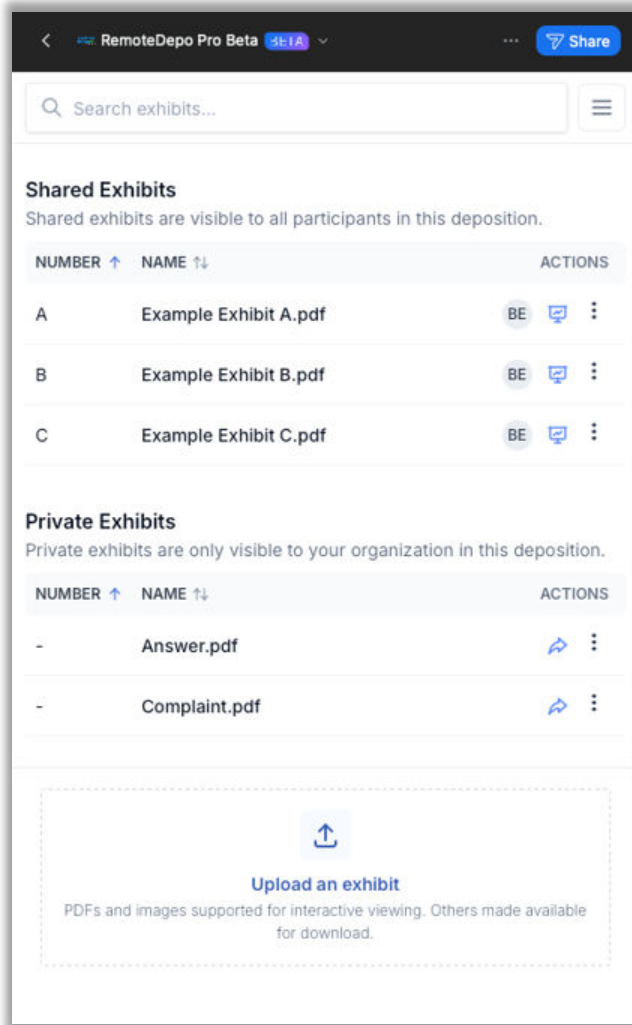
RemoteDepo Pro Beta BETA

Share

Search exhibits...

Shared Exhibits

Shared exhibits are visible to all participants in this deposition.

| NUMBER | NAME | ACTIONS |
|---|---|---|
| A | Example Exhibit A.pdf | BE |
| B | Example Exhibit B.pdf | BE |
| C | Example Exhibit C.pdf | BE |

Private Exhibits

Private exhibits are only visible to your organization in this deposition.

| NUMBER | NAME | ACTIONS |
|---|---|---|
| - | Answer.pdf | |
| - | Complaint.pdf | |

Upload an exhibit

PDFs and images supported for interactive viewing. Others made available for download.